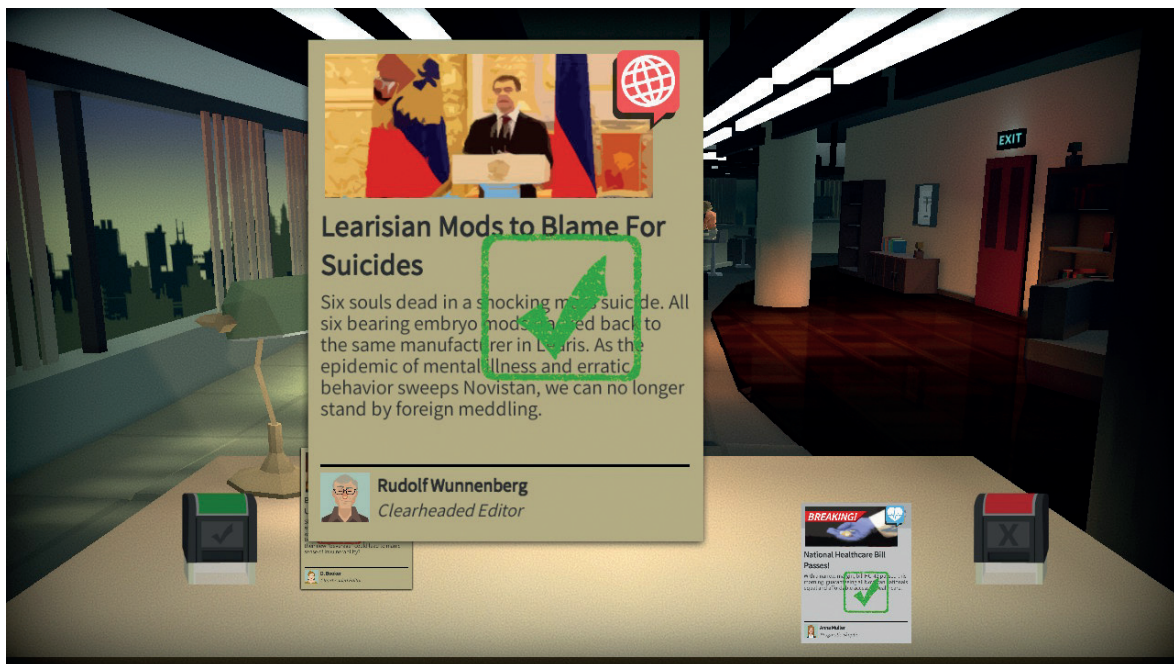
EXIT

Learisian Mods to Blame For Suicides

Six souls dead in a shocking m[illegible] suicide. All six bearing embryo mods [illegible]ed back to the same manufacturer in L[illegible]aris. As the epidemic of mental illness and erratic behavior sweeps Novistan, we can no longer stand by foreign meddling.

Rudolf Wunnenberg
Clearheaded Editor

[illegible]
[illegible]

BREAKING!
National Healthcare Bill Passes!
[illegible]
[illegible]